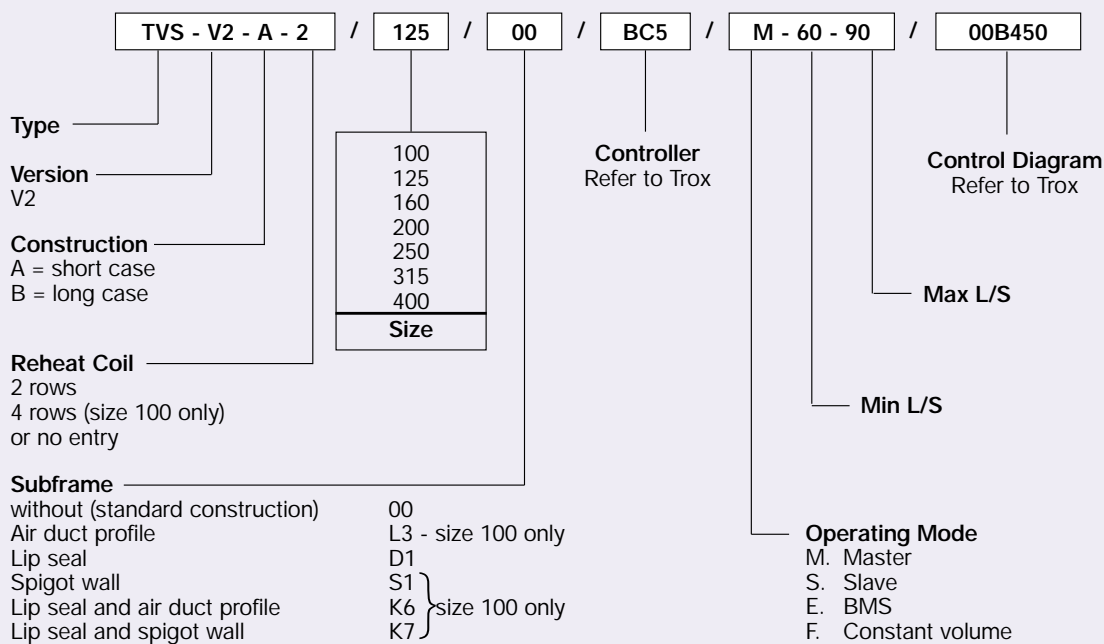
TVS - V2 - A - 2 / 125 / 00 / BC5 / M - 60 - 90 / 00B450

Type

Version
V2

Construction
A = short case
B = long case

Reheat Coil
2 rows
4 rows (size 100 only)
or no entry

| 100 |
| --- |
| 125 |
| 160 |
| 200 |
| 250 |
| 315 |
| 400 |
| Size |

Controller
Refer to Trox

Control Diagram
Refer to Trox

Max L/S

Min L/S

Subframe
without (standard construction) 00
Air duct profile L3 - size 100 only
Lip seal D1
Spigot wall S1
Lip seal and air duct profile K6 size 100 only
Lip seal and spigot wall K7

Operating Mode
M. Master
S. Slave
E. BMS
F. Constant volume